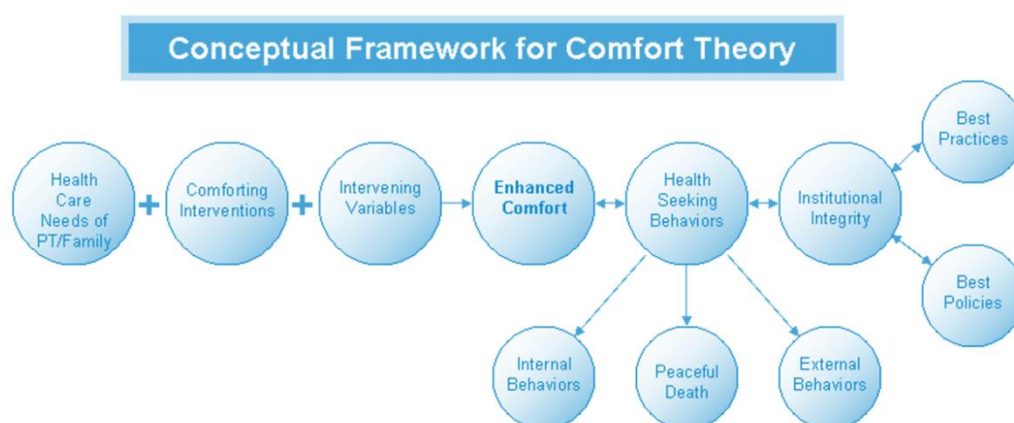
Conceptual Framework for Comfort Theory

Health Care Needs of PT/Family

+

Comforting Interventions

+

Intervening Variables

Enhanced Comfort

Health Seeking Behaviors

Institutional Integrity

Best Practices

Best Policies

Internal Behaviors

Peaceful Death

External Behaviors